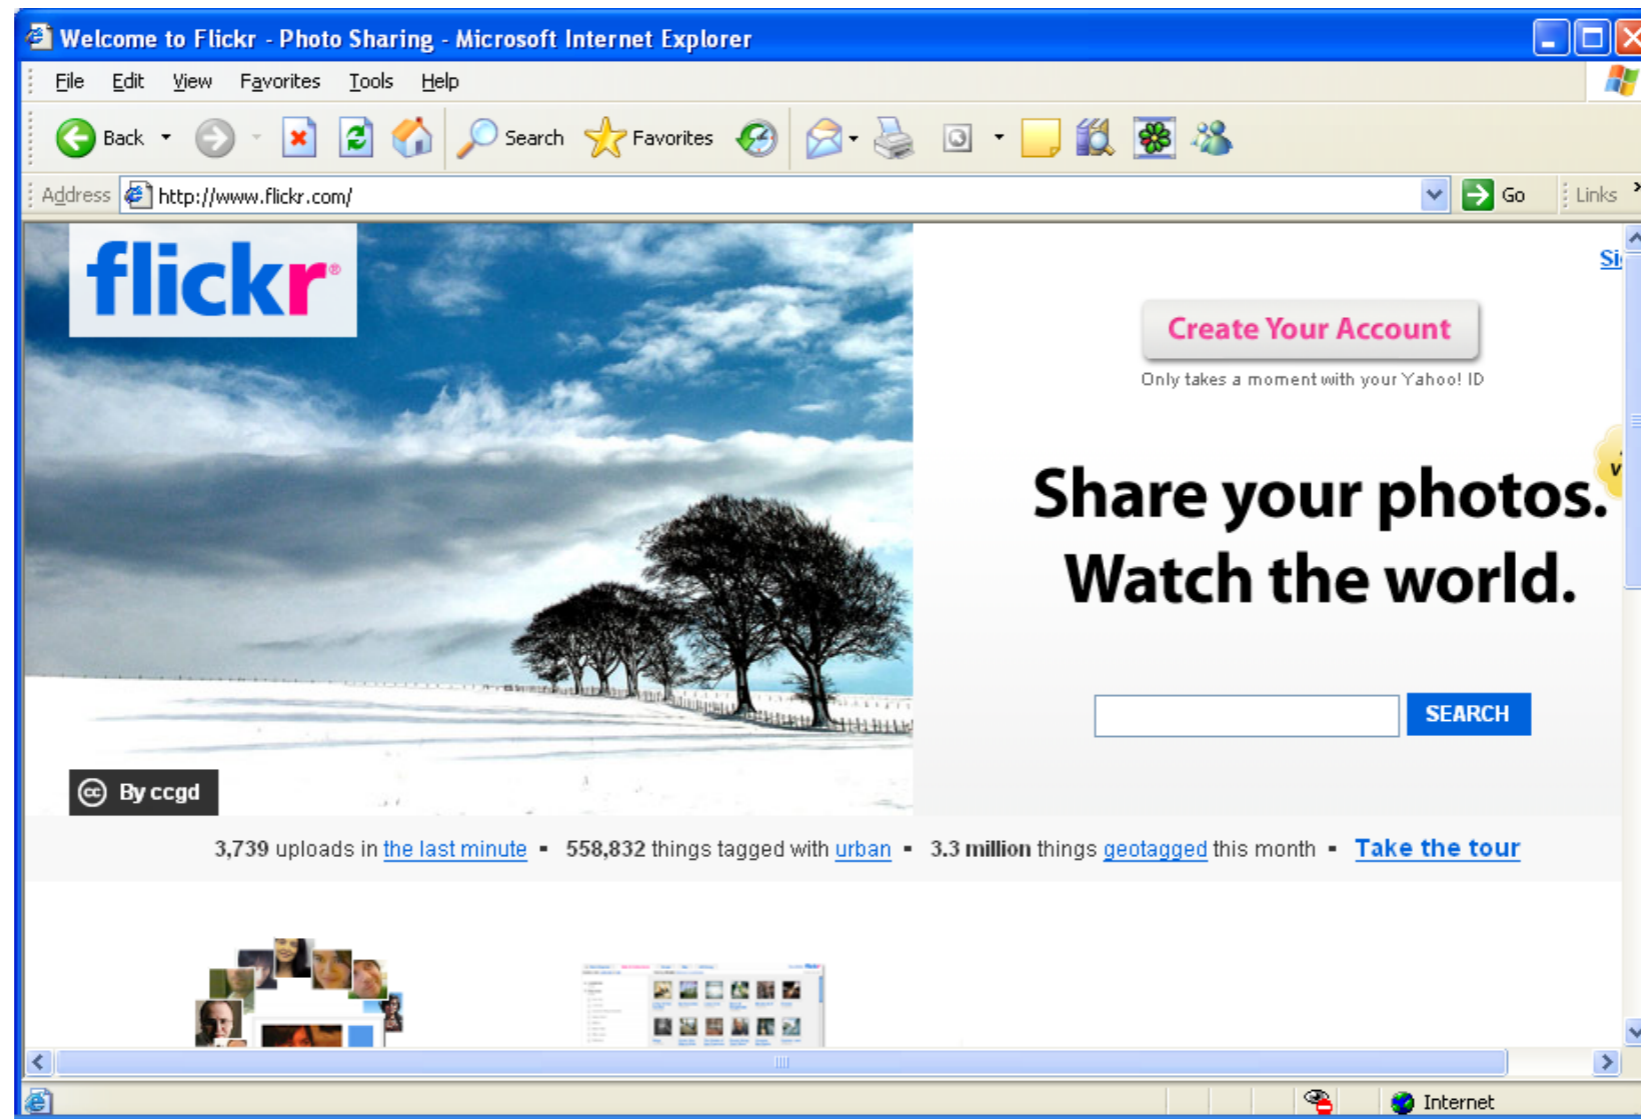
Welcome to Flickr - Photo Sharing - Microsoft Internet Explorer

File Edit View Favorites Tools Help

Back Search Favorites

Address http://www.flickr.com/ Go Links

flickr

Si

Create Your Account

Only takes a moment with your Yahoo! ID

Share your photos. Watch the world.

SEARCH

By ccgd

3,739 uploads in the last minute • 558,832 things tagged with urban • 3.3 million things geotagged this month • Take the tour

Internet